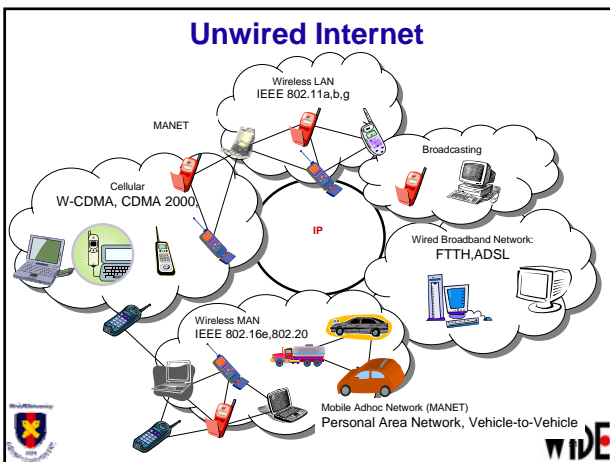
Unwired Internet

Wireless LAN
IEEE 802.11a,b,g

MANET

Broadcasting

Cellular
W-CDMA, CDMA 2000

IP

Wired Broadband Network:
FTTH,ADSL

Wireless MAN
IEEE 802.16e,802.20

Mobile Adhoc Network (MANET)
Personal Area Network, Vehicle-to-Vehicle

WIDE